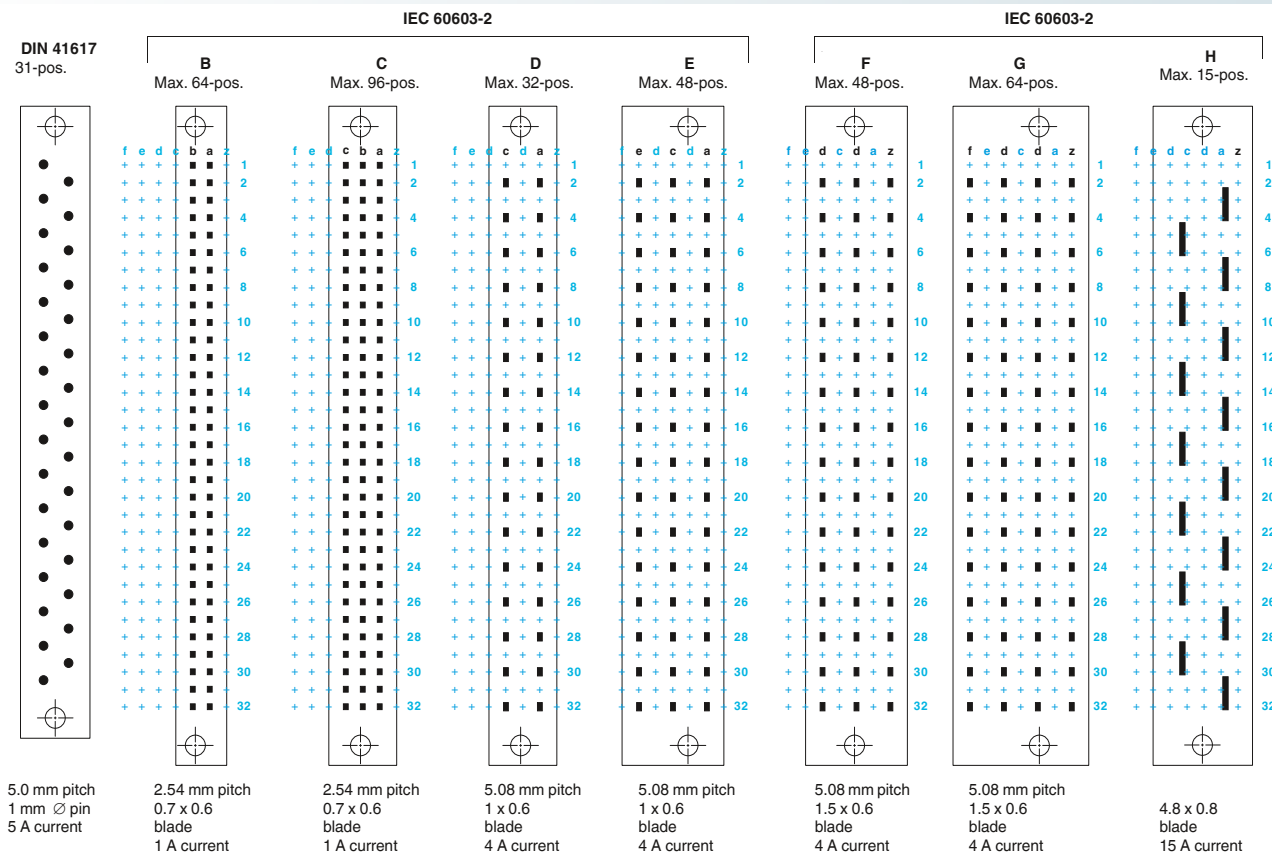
IEC 60603-2

IEC 60603-2

DIN 41617
31-pos.

B
Max. 64-pos.

C
Max. 96-pos.

D
Max. 32-pos.

E
Max. 48-pos.

F
Max. 48-pos.

G
Max. 64-pos.

H
Max. 15-pos.

f e d c b a z

f e d c b a z

f e d c d a z

f e d c d a z

f e d c d a z

f e d c d a z

f e d c d a z

1 2 4 6 8 10 12 14 16 18 20 22 24 26 28 30 32

5.0 mm pitch
1 mm ∅ pin
5 A current

2.54 mm pitch
0.7 x 0.6
blade
1 A current

2.54 mm pitch
0.7 x 0.6
blade
1 A current

5.08 mm pitch
1 x 0.6
blade
4 A current

5.08 mm pitch
1 x 0.6
blade
4 A current

5.08 mm pitch
1.5 x 0.6
blade
4 A current

5.08 mm pitch
1.5 x 0.6
blade
4 A current

4.8 x 0.8
blade
15 A current